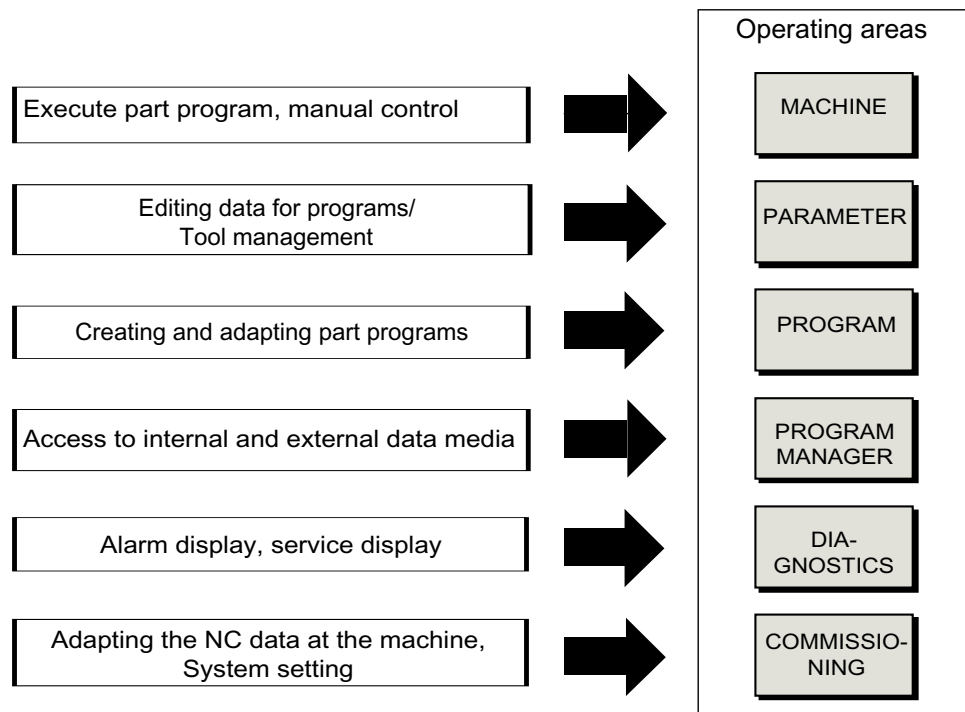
Operating areas

Execute part program, manual control

MACHINE

Editing data for programs/ Tool management

PARAMETER

Creating and adapting part programs

PROGRAM

Access to internal and external data media

PROGRAM MANAGER

Alarm display, service display

DIAGNOSTICS

Adapting the NC data at the machine, System setting

COMMISSIONING